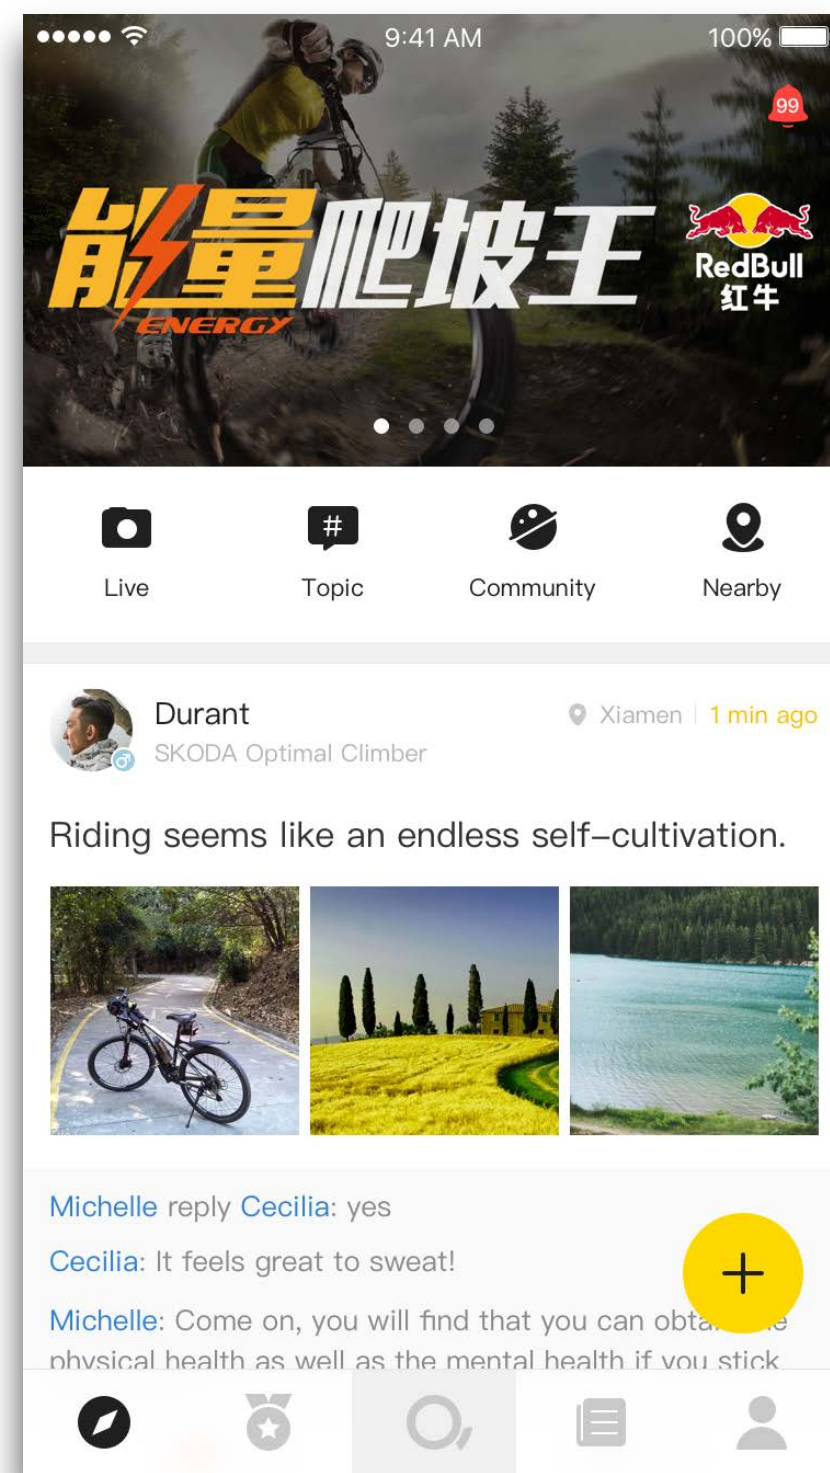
9:41 AM
100%
99
能量爬坡王
ENERGY
RedBull
红牛

Live
Topic
Community
Nearby

Durant
SKODA Optimal Climber
Xiamen | 1 min ago

Riding seems like an endless self-cultivation.

Michelle reply Cecilia: yes

Cecilia: It feels great to sweat!

Michelle: Come on, you will find that you can obta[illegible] physical health as well as the mental health if you stick

+